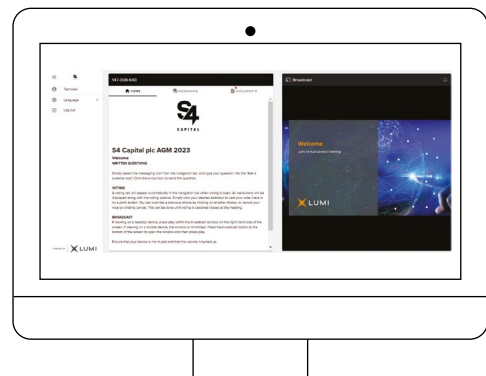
Test User

Language

Log out

147-306-640

HOME

MESSAGING

DOCUMENTS

S4

CAPITAL

S4 Capital plc AGM 2023

Welcome

WRITTEN QUESTIONS

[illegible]

VOTING

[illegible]

BROADCAST

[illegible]

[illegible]

Broadcast

Welcome

Lumi Annual General Meeting

LUMI

LUMI